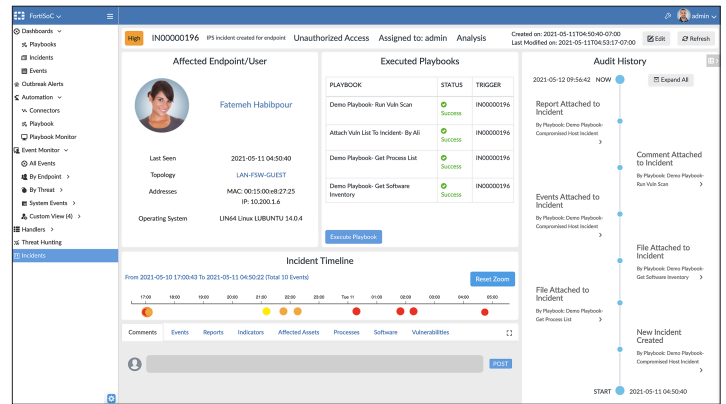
FortiSOC

admin

Dashboards
Playbooks
Incidents
Events
Outbreak Alerts
Automation
Connectors
Playbook
Playbook Monitor
Event Monitor
All Events
By Endpoint
By Threat
System Events
Custom View (4)
Handlers
Threat Hunting
Incidents

High IN00000196 IPS Incident created for endpoint Unauthorized Access Assigned to: admin Analysis

Created on: 2021-05-11T04:50:40-07:00
Last Modified on: 2021-05-11T04:53:17-07:00

Edit Refresh

Affected Endpoint/User

Fatemeh Habibpour

Last Seen 2021-05-11 04:50:40
Topology LAN-FSW-GUEST
Addresses MAC: 00:15:00:e8:27:25
IP: 10.200.1.6
Operating System LIN64 Linux LUBUNTU 14.0.4

Executed Playbooks

| PLAYBOOK | STATUS | TRIGGER |
|---|---|---|
| Demo Playbook- Run Vuln Scan | Success | IN00000196 |
| Attach Vuln List To Incident- By Ali | Success | IN00000196 |
| Demo Playbook- Get Process List | Success | IN00000196 |
| Demo Playbook- Get Software Inventory | Success | IN00000196 |

Execute Playbook

Incident Timeline

From 2021-05-10 17:00:43 To 2021-05-11 04:50:22 (Total 10 Events)

Reset Zoom

17:00 18:00 19:00 20:00 21:00 22:00 23:00 Tue 11 01:00 02:00 03:00 04:00 05:00

Comments Events Reports Indicators Affected Assets Processes Software Vulnerabilities

POST

Audit History

2021-05-12 09:56:42 NOW

Expand All

Report Attached to Incident
By Playbook: Demo Playbook-Compromised Host Incident

Comment Attached to Incident
By Playbook: Demo Playbook-Run Vuln Scan

Events Attached to Incident
By Playbook: Demo Playbook-Compromised Host Incident

File Attached to Incident
By Playbook: Demo Playbook-Get Software Inventory

File Attached to Incident
By Playbook: Demo Playbook-Get Process List

New Incident Created
By Playbook: Demo Playbook-Compromised Host Incident

START 2021-05-11 04:50:40